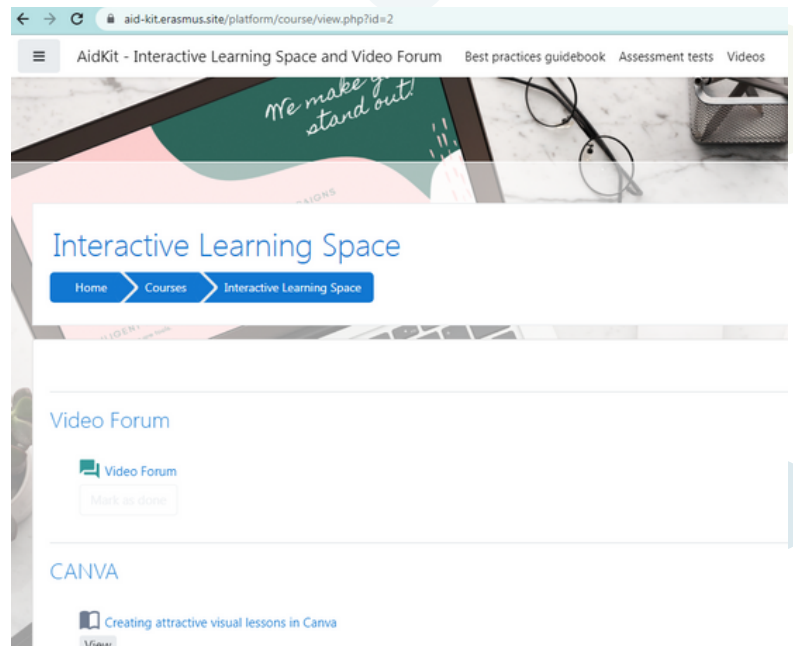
aid-kit.erasmus.site/platform/course/view.php?id=2

AidKit - Interactive Learning Space and Video Forum Best practices guidebook Assessment tests Videos

We make you stand out!

Interactive Learning Space

Home Courses Interactive Learning Space

Video Forum

Video Forum

Mark as done

CANVA

Creating attractive visual lessons in Canva

View